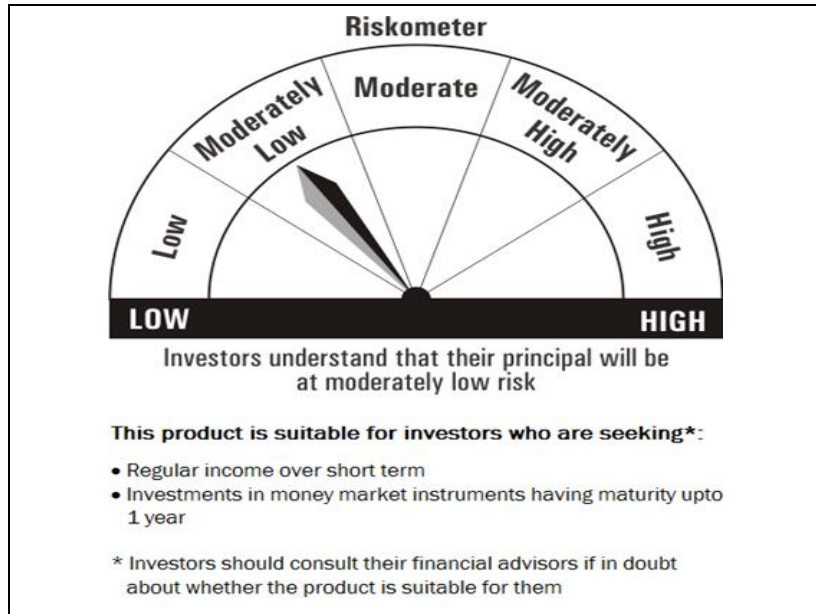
Riskometer

Low

Moderately Low

Moderate

Moderately High

High

LOW

HIGH

Investors understand that their principal will be at moderately low risk

This product is suitable for investors who are seeking*:

• Regular income over short term
• Investments in money market instruments having maturity upto 1 year

* Investors should consult their financial advisors if in doubt about whether the product is suitable for them